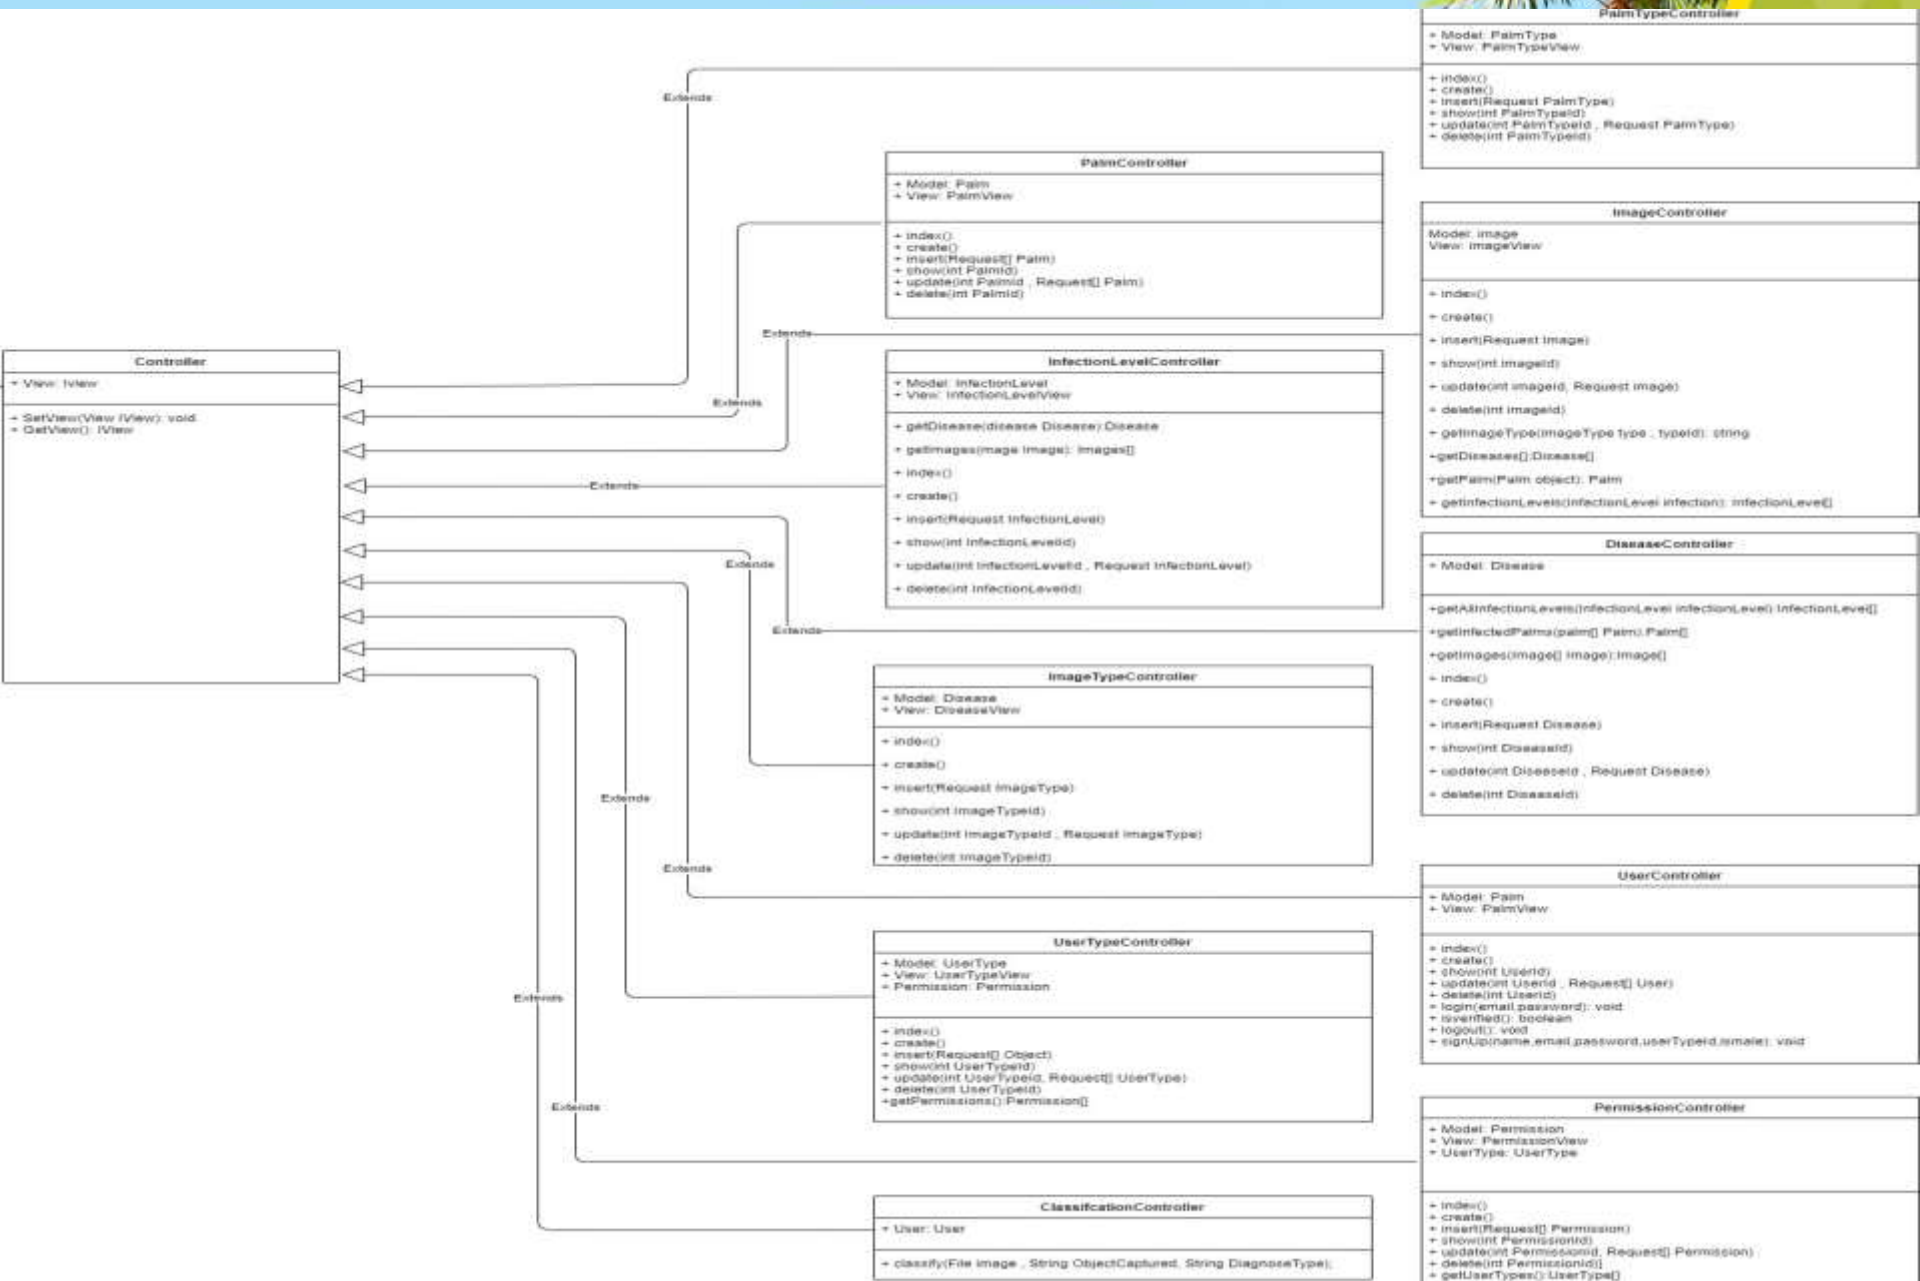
PalmTypeController
+ Model: PalmType
+ View: PalmTypeView
+ index()
+ create()
+ insert(Request PalmType)
+ show(int PalmTypeId)
+ update(int PalmTypeId , Request PalmType)
+ delete(int PalmTypeId)

Extends

PalmController
+ Model: Palm
+ View: PalmView
+ index()
+ create()
+ insert(Request[] Palm)
+ show(int PalmId)
+ update(int PalmId , Request[] Palm)
+ delete(int PalmId)

ImageController
Model: image
View: imageView
+ index()
+ create()
+ insert(Request image)
+ show(int imageId)
+ update(int imageId, Request image)
+ delete(int imageId)
+ getImageType(imageType type , typeId): string
+getDiseases():Disease[]
+getPalm(Palm object): Palm
+ getInfectionLevels(infectionLevel infection): infectionLevel[]

Extends

Controller
+ View: IView
+ SetView(View IView): void
+ GetView(): IView

InfectionLevelController
+ Model: InfectionLevel
+ View: InfectionLevelView
+ getDisease(disease Disease):Disease
+ getImages(image Image): Images[]
+ index()
+ create()
+ insert(Request InfectionLevel)
+ show(int InfectionLevelId)
+ update(int InfectionLevelId , Request InfectionLevel)
+ delete(int InfectionLevelId)

Extends
Extends
Extends
Extends

DiseaseController
+ Model: Disease
+getAllInfectionLevels(infectionLevel infectionLevel):InfectionLevel[]
+getInfectedPalms(palm[] Palm):Palm[]
+getImages(image[] image):Image[]
+ index()
+ create()
+ insert(Request Disease)
+ show(int DiseaseId)
+ update(int DiseaseId , Request Disease)
+ delete(int DiseaseId)

ImageTypeController
+ Model: Disease
+ View: DiseaseView
+ index()
+ create()
+ insert(Request imageType)
+ show(int imageTypeId)
+ update(int imageTypeId , Request imageType)
+ delete(int imageTypeId)

Extends
Extends

UserController
+ Model: Palm
+ View: PalmView
+ index()
+ create()
+ show(int UserId)
+ update(int UserId , Request[] User)
+ delete(int UserId)
+ login(email,password): void
+ isverified(): boolean
+ logout(): void
+ signUp(name,email,password,userTypeId,ismale): void

UserTypeController
+ Model: UserType
+ View: UserTypeView
+ Permission: Permission
+ index()
+ create()
+ insert(Request[] Object)
+ show(int UserTypeId)
+ update(int UserTypeId, Request[] UserType)
+ delete(int UserTypeId)
+getPermissions():Permission[]

Extends
Extends

PermissionController
+ Model: Permission
+ View: PermissionView
+ UserType: UserType
+ index()
+ create()
+ insert(Request[] Permission)
+ show(int PermissionId)
+ update(int PermissionId, Request[] Permission)
+ delete(int PermissionId)
+ getUserTypes():UserType[]

ClassificationController
+ User: User
+ classify(File image , String ObjectCaptured, String DiagnoseType)